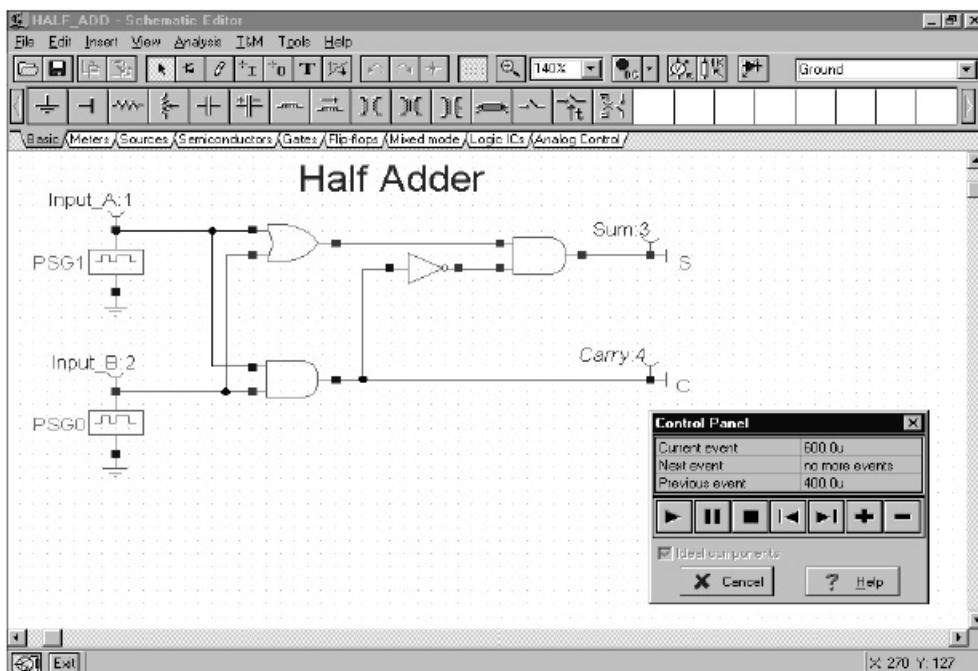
HALF_ADD - Schematic Editor

File Edit Insert View Analysis T&M Tools Help

140%

Ground

Basic Meters Sources Semiconductors Gates Flip-flops Mixed mode Logic ICs Analog Control

Half Adder

Input_A:1

PSG1

Sum:3

S

Input_B:2

Carry:4

C

PSG0

Control Panel

| | |
|---|---|
| Current event | 600.0u |
| Next event | no more events |
| Previous event | 400.0u |

Ideal components

Cancel

Help

Exit

X: 270 Y: 127